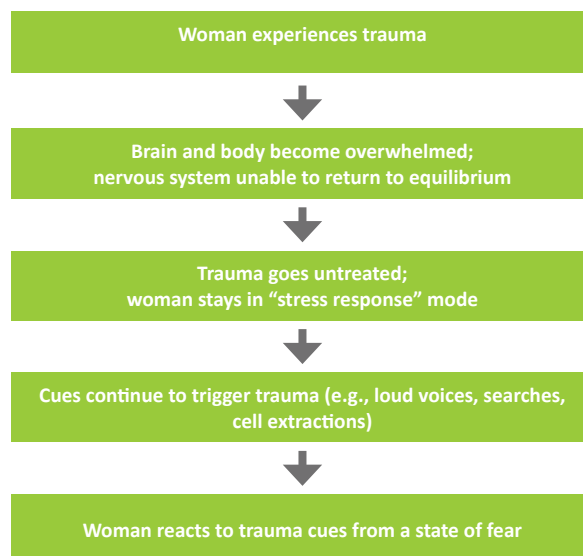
Woman experiences trauma

Brain and body become overwhelmed; nervous system unable to return to equilibrium

Trauma goes untreated; woman stays in "stress response" mode

Cues continue to trigger trauma (e.g., loud voices, searches, cell extractions)

Woman reacts to trauma cues from a state of fear